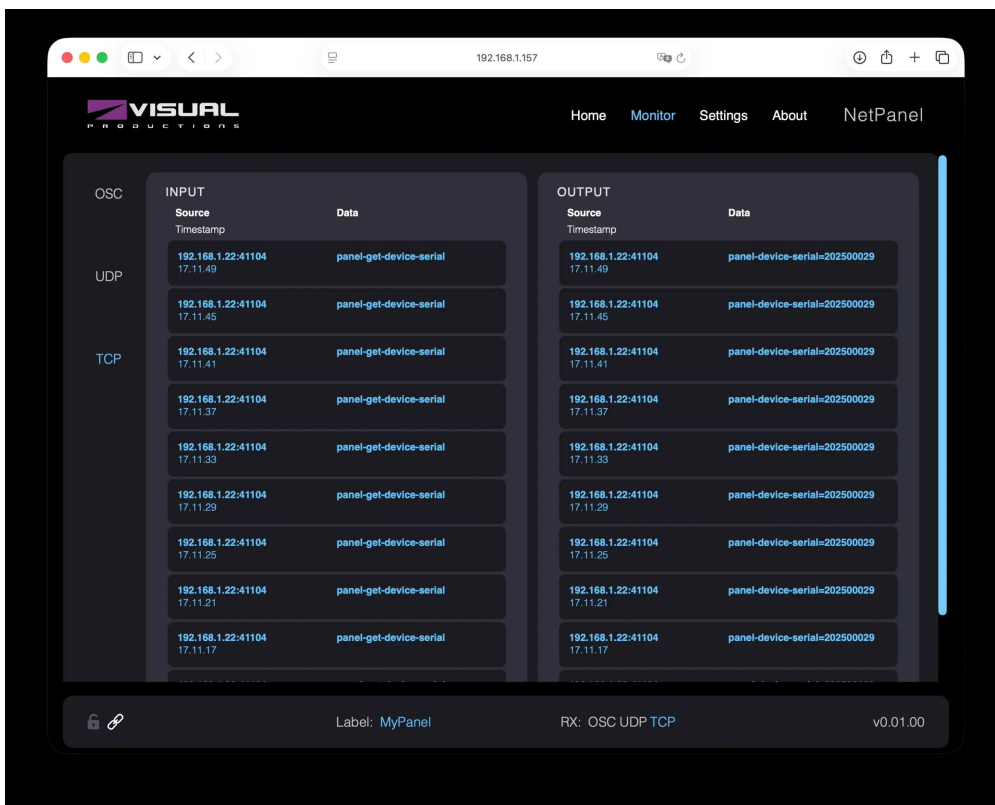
192.168.1.157

VISUAL
PRODUCTIONS

Home Monitor Settings About NetPanel

OSC

UDP

TCP

INPUT

| Source Timestamp | Data |
|---|---|
| 192.168.1.22:41104 17.11.49 | panel-get-device-serial |
| 192.168.1.22:41104 17.11.45 | panel-get-device-serial |
| 192.168.1.22:41104 17.11.41 | panel-get-device-serial |
| 192.168.1.22:41104 17.11.37 | panel-get-device-serial |
| 192.168.1.22:41104 17.11.33 | panel-get-device-serial |
| 192.168.1.22:41104 17.11.29 | panel-get-device-serial |
| 192.168.1.22:41104 17.11.25 | panel-get-device-serial |
| 192.168.1.22:41104 17.11.21 | panel-get-device-serial |
| 192.168.1.22:41104 17.11.17 | panel-get-device-serial |
| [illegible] | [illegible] |

OUTPUT

| Source Timestamp | Data |
|---|---|
| 192.168.1.22:41104 17.11.49 | panel-device-serial=202500029 |
| 192.168.1.22:41104 17.11.45 | panel-device-serial=202500029 |
| 192.168.1.22:41104 17.11.41 | panel-device-serial=202500029 |
| 192.168.1.22:41104 17.11.37 | panel-device-serial=202500029 |
| 192.168.1.22:41104 17.11.33 | panel-device-serial=202500029 |
| 192.168.1.22:41104 17.11.29 | panel-device-serial=202500029 |
| 192.168.1.22:41104 17.11.25 | panel-device-serial=202500029 |
| 192.168.1.22:41104 17.11.21 | panel-device-serial=202500029 |
| 192.168.1.22:41104 17.11.17 | panel-device-serial=202500029 |
| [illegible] | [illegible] |

Label: MyPanel RX: OSC UDP TCP v0.01.00